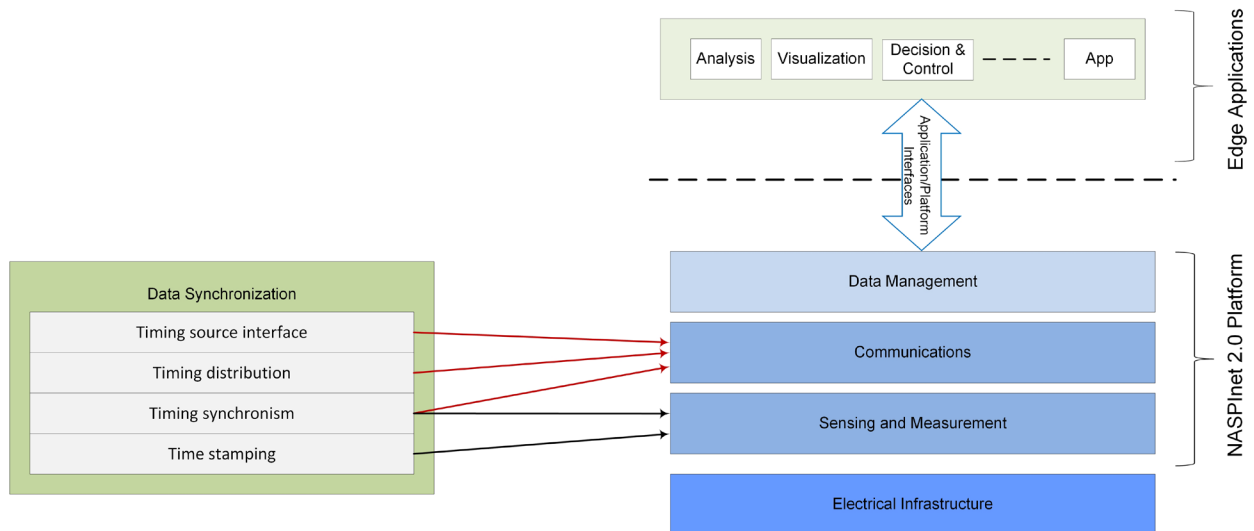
Analysis

Visualization

Decision & Control

App

Edge Applications

Application/Platform Interfaces

Data Synchronization

Timing source interface

Timing distribution

Timing synchronism

Time stamping

Data Management

Communications

Sensing and Measurement

Electrical Infrastructure

NASPInet 2.0 Platform